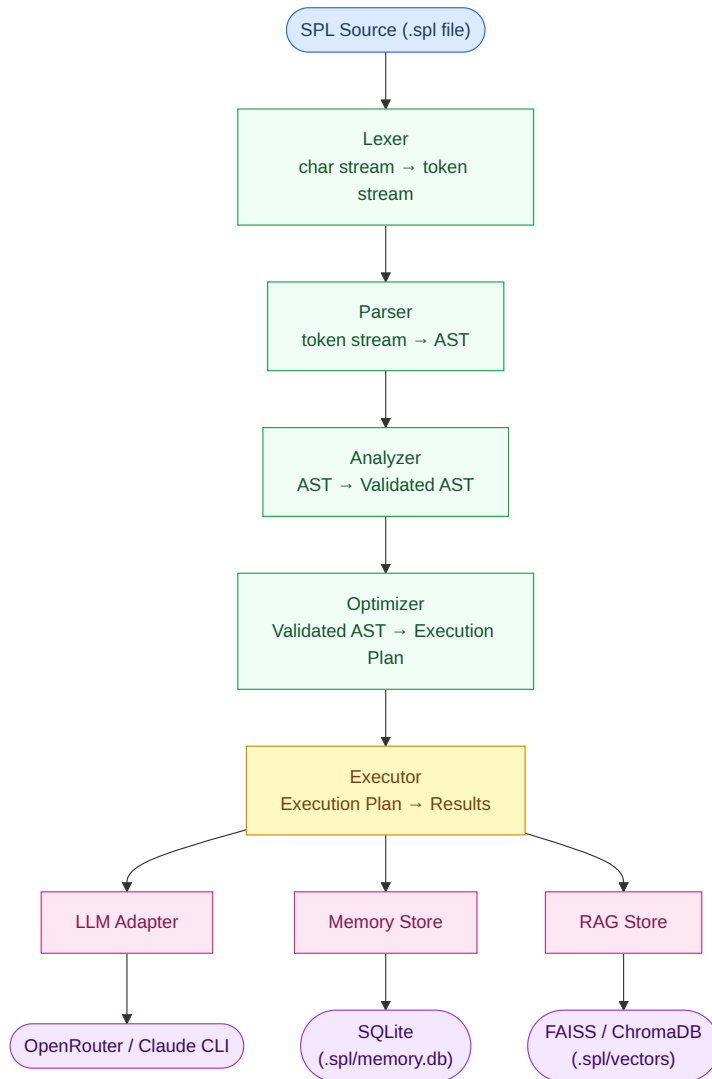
SPL Source (.spl file)

Lexer
char stream → token stream

Parser
token stream → AST

Analyzer
AST → Validated AST

Optimizer
Validated AST → Execution Plan

Executor
Execution Plan → Results

LLM Adapter

Memory Store

RAG Store

OpenRouter / Claude CLI

SQLite
(.spl/memory.db)

FAISS / ChromaDB
(.spl/vectors)